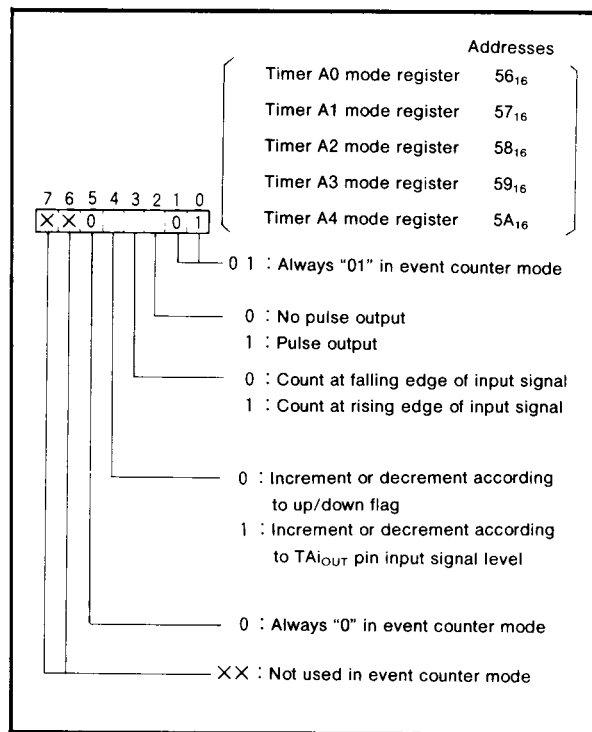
Addresses

Timer A0 mode register $56_{16}$

Timer A1 mode register $57_{16}$

Timer A2 mode register $58_{16}$

Timer A3 mode register $59_{16}$

Timer A4 mode register $5A_{16}$

7 6 5 4 3 2 1 0

X X 0 0 1

0 1 : Always "01" in event counter mode

0 : No pulse output
1 : Pulse output

0 : Count at falling edge of input signal
1 : Count at rising edge of input signal

0 : Increment or decrement according to up/down flag
1 : Increment or decrement according to $TAi_{OUT}$ pin input signal level

0 : Always "0" in event counter mode

XX : Not used in event counter mode